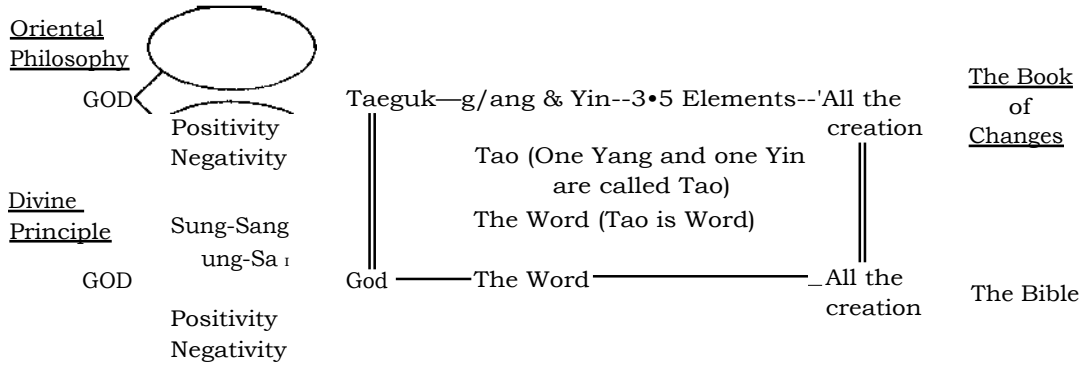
Oriental Philosophy

GOD

Positivity
Negativity

Taeguk—g/ang & Yin--3•5 Elements--'All the creation

The Book of Changes

Tao (One Yang and one Yin are called Tao)

The Word (Tao is Word)

Divine Principle

GOD

Sung-Sang
ung-Sa ı

Positivity
Negativity

God —The Word— _All the creation

The Bible